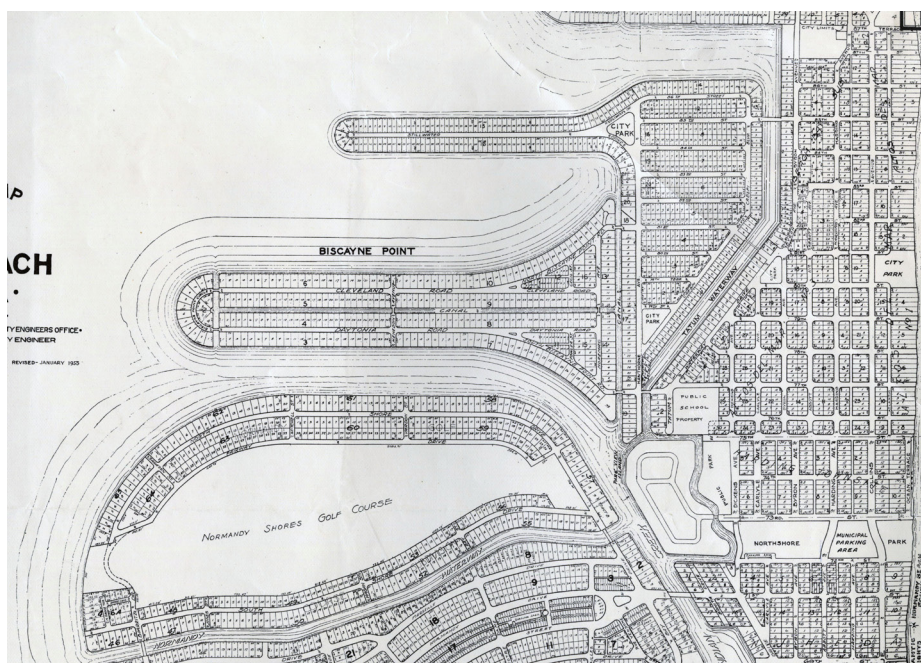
AP

ACH

TY ENGINEERS OFFICE•
Y ENGINEER

REVISED - JANUARY 1953

BISCAYNE POINT

CLEVELAND ROAD

CANAL

DAYTONIA ROAD

STILLWATER

CITY PARK

CITY PARK

TATUM WATERWAY

PUBLIC SCHOOL PROPERTY

CITY LIMITS

CITY PARK

NORMANDY SHORES GOLF COURSE

SHORE

DRIVE

NORTHSHORE

MUNICIPAL PARKING AREA

PARK

PARK

SOUTH

NORMANDY

WATERWAY